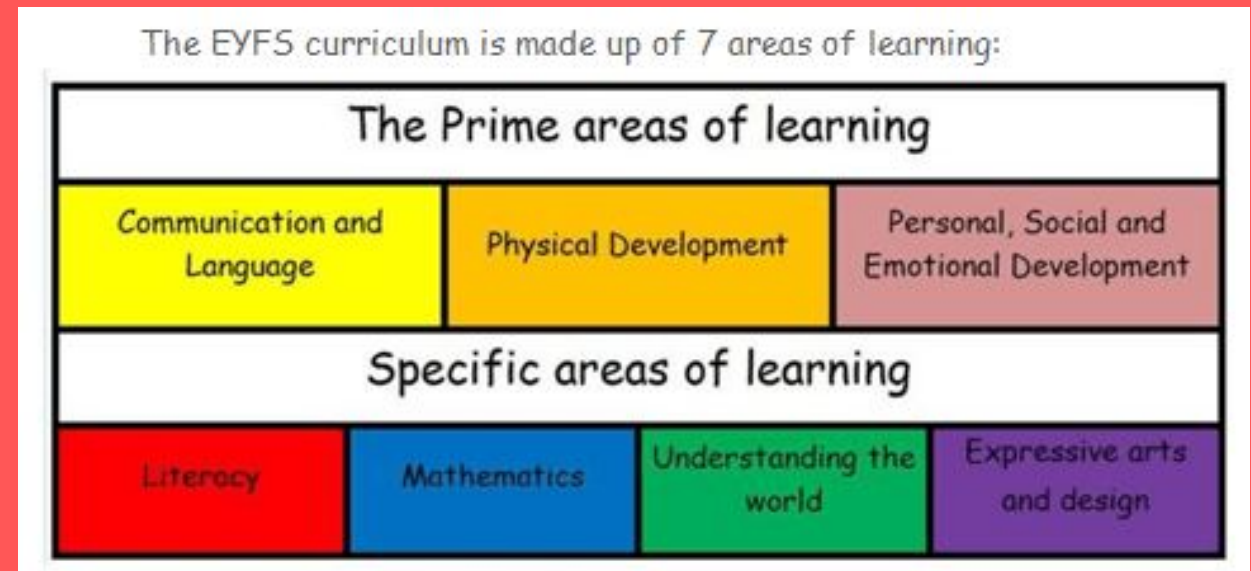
The EYFS curriculum is made up of 7 areas of learning:

The Prime areas of learning

| Communication and Language | Physical Development | Personal, Social and Emotional Development |
|---|---|---|

Specific areas of learning

| Literacy | Mathematics | Understanding the world | Expressive arts and design |
|---|---|---|---|